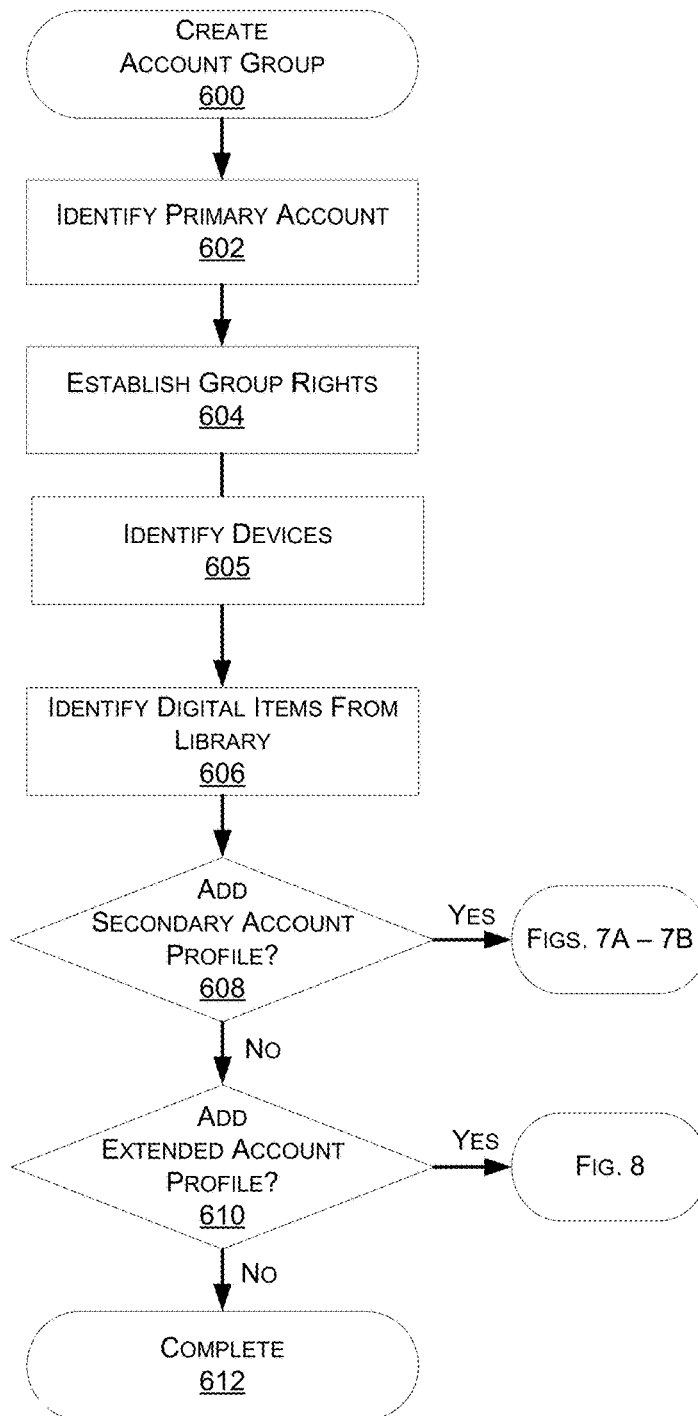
Create Account Group
600

Identify Primary Account
602

Establish Group Rights
604

Identify Devices
605

Identify Digital Items From Library
606

Add Secondary Account Profile?
608

Yes

Figs. 7A – 7B

No

Add Extended Account Profile?
610

Yes

Fig. 8

No

Complete
612